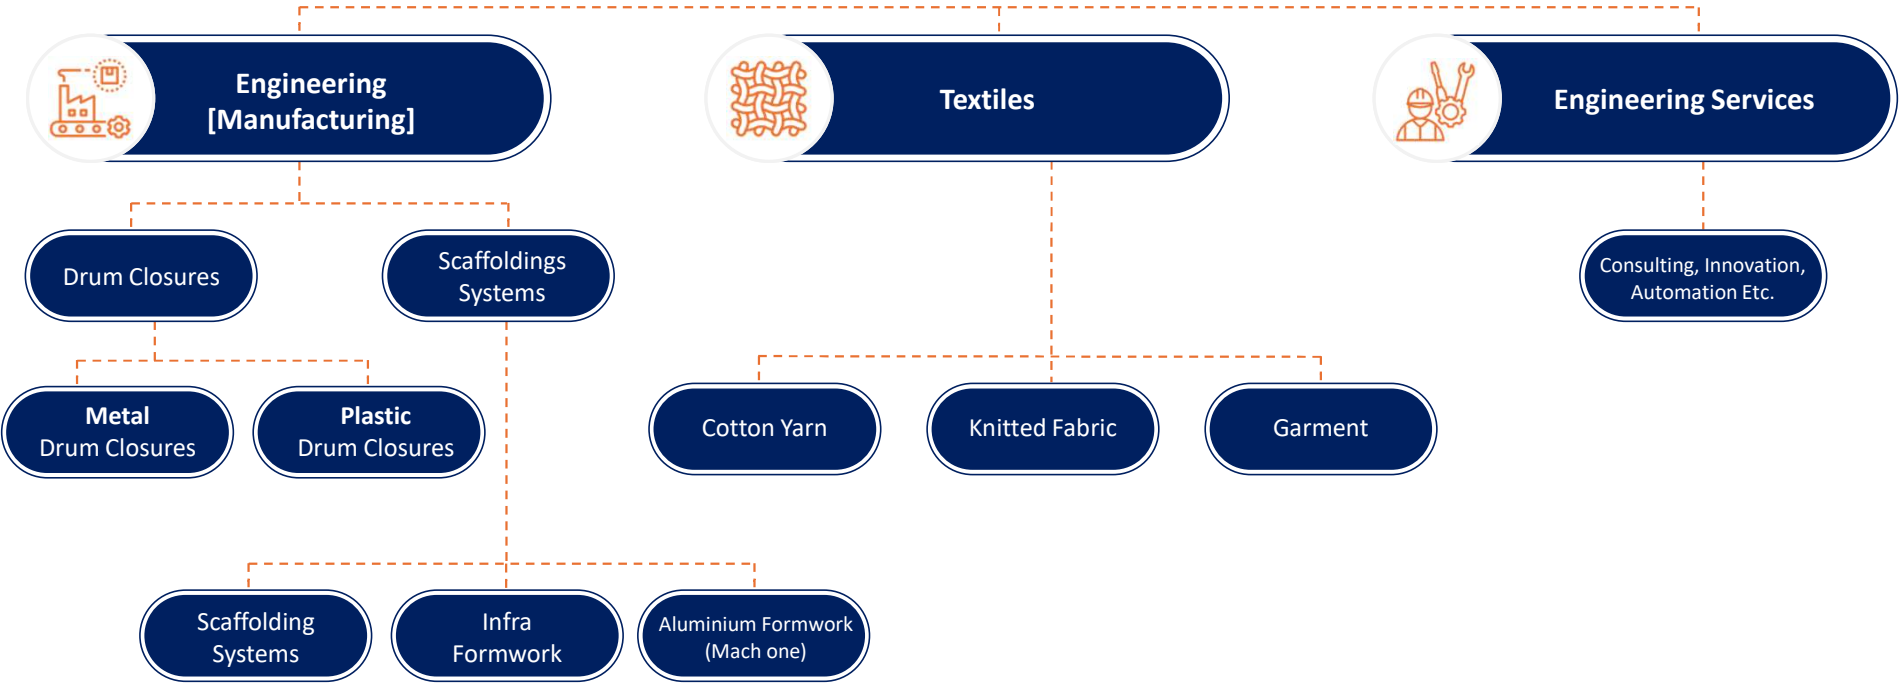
Engineering [Manufacturing]

Textiles

Engineering Services

Drum Closures

Scaffoldings Systems

Consulting, Innovation, Automation Etc.

Metal Drum Closures

Plastic Drum Closures

Cotton Yarn

Knitted Fabric

Garment

Scaffolding Systems

Infra Formwork

Aluminium Formwork (Mach one)